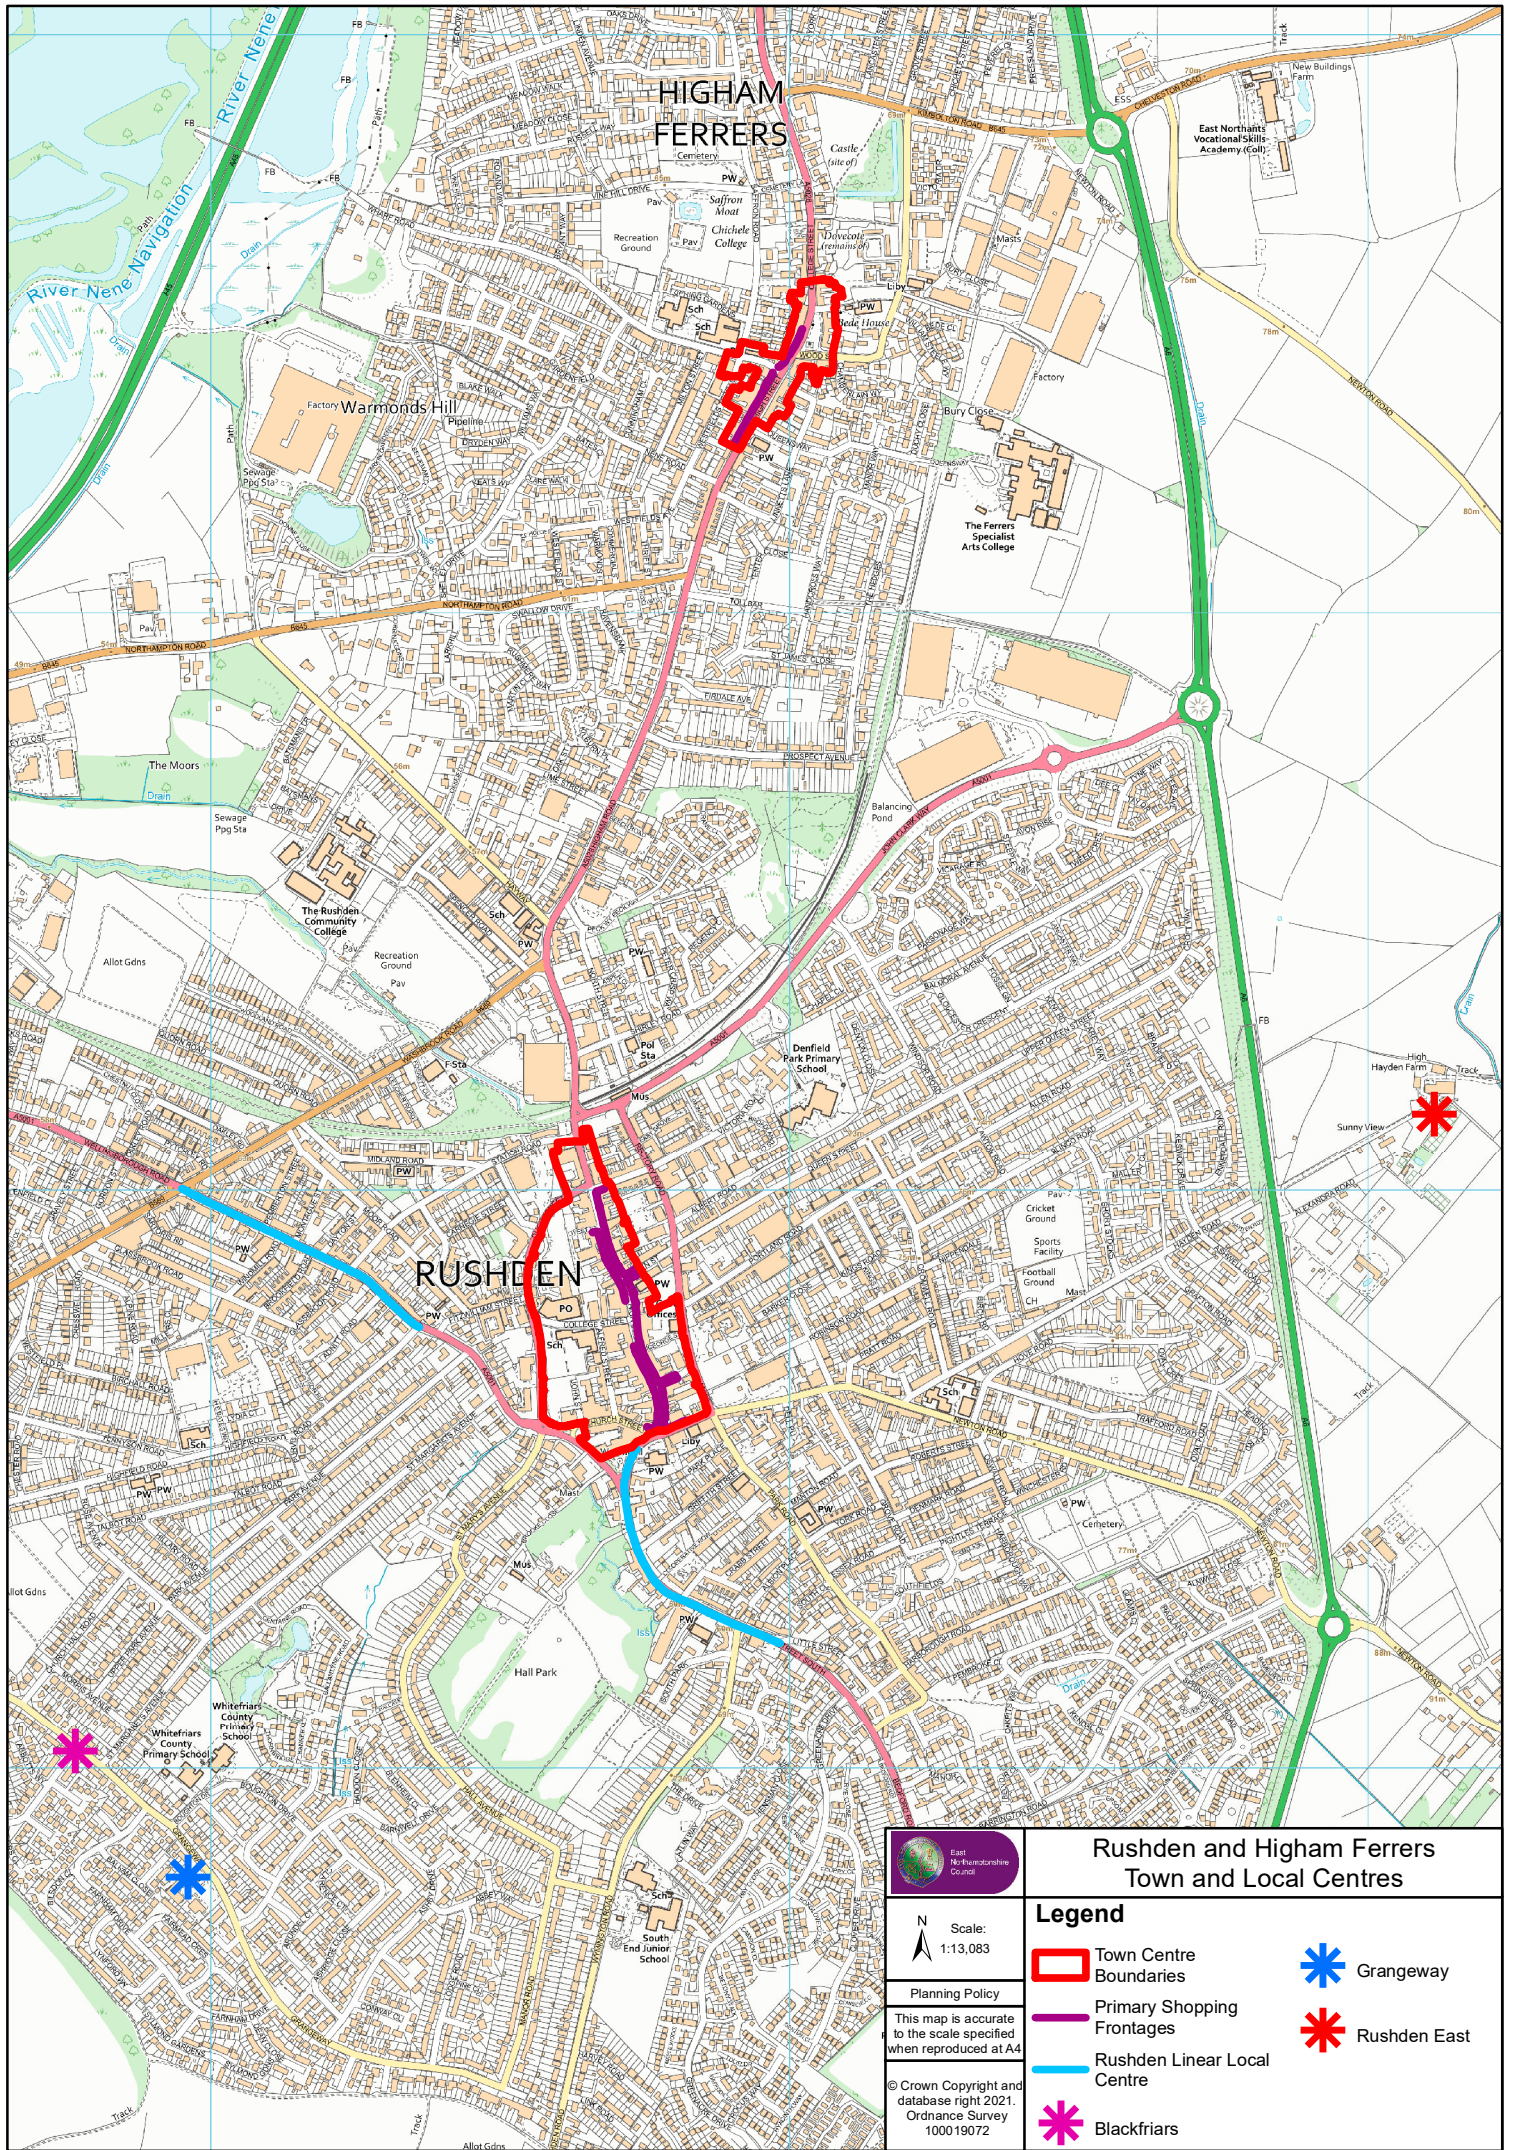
HIGHAM FERRERS

River Nene

River Nene Navigation

Warmonds Hill

Factory

Recreation Ground

Saffron Moat

Chichele College

Castle (site of)

Dovecote (remains of)

Cemetery

Bury Close

The Ferrers Specialist Arts College

East Northants Vocational Skills Academy (Coll)

New Buildings Farm

The Moors

Sewage Pmg Sta

The Rushden Community College

Recreation Ground

Allot Gdns

Balancing Pond

Denfield Park Primary School

Cricket Ground

Sports Facility

Football Ground

High Hayden Farm

Sunny View

RUSHDEN

Hall Park

Whitefriars County Primary School

South End Junior School

Cemetery

East Northamptonshire Council

Rushden and Higham Ferrers
Town and Local Centres

N

Scale: 1:13,083

Planning Policy

This map is accurate to the scale specified when reproduced at A4

© Crown Copyright and database right 2021. Ordnance Survey 100019072

Legend

Town Centre Boundaries

Primary Shopping Frontages

Rushden Linear Local Centre

Blackfriars

Grangeway

Rushden East